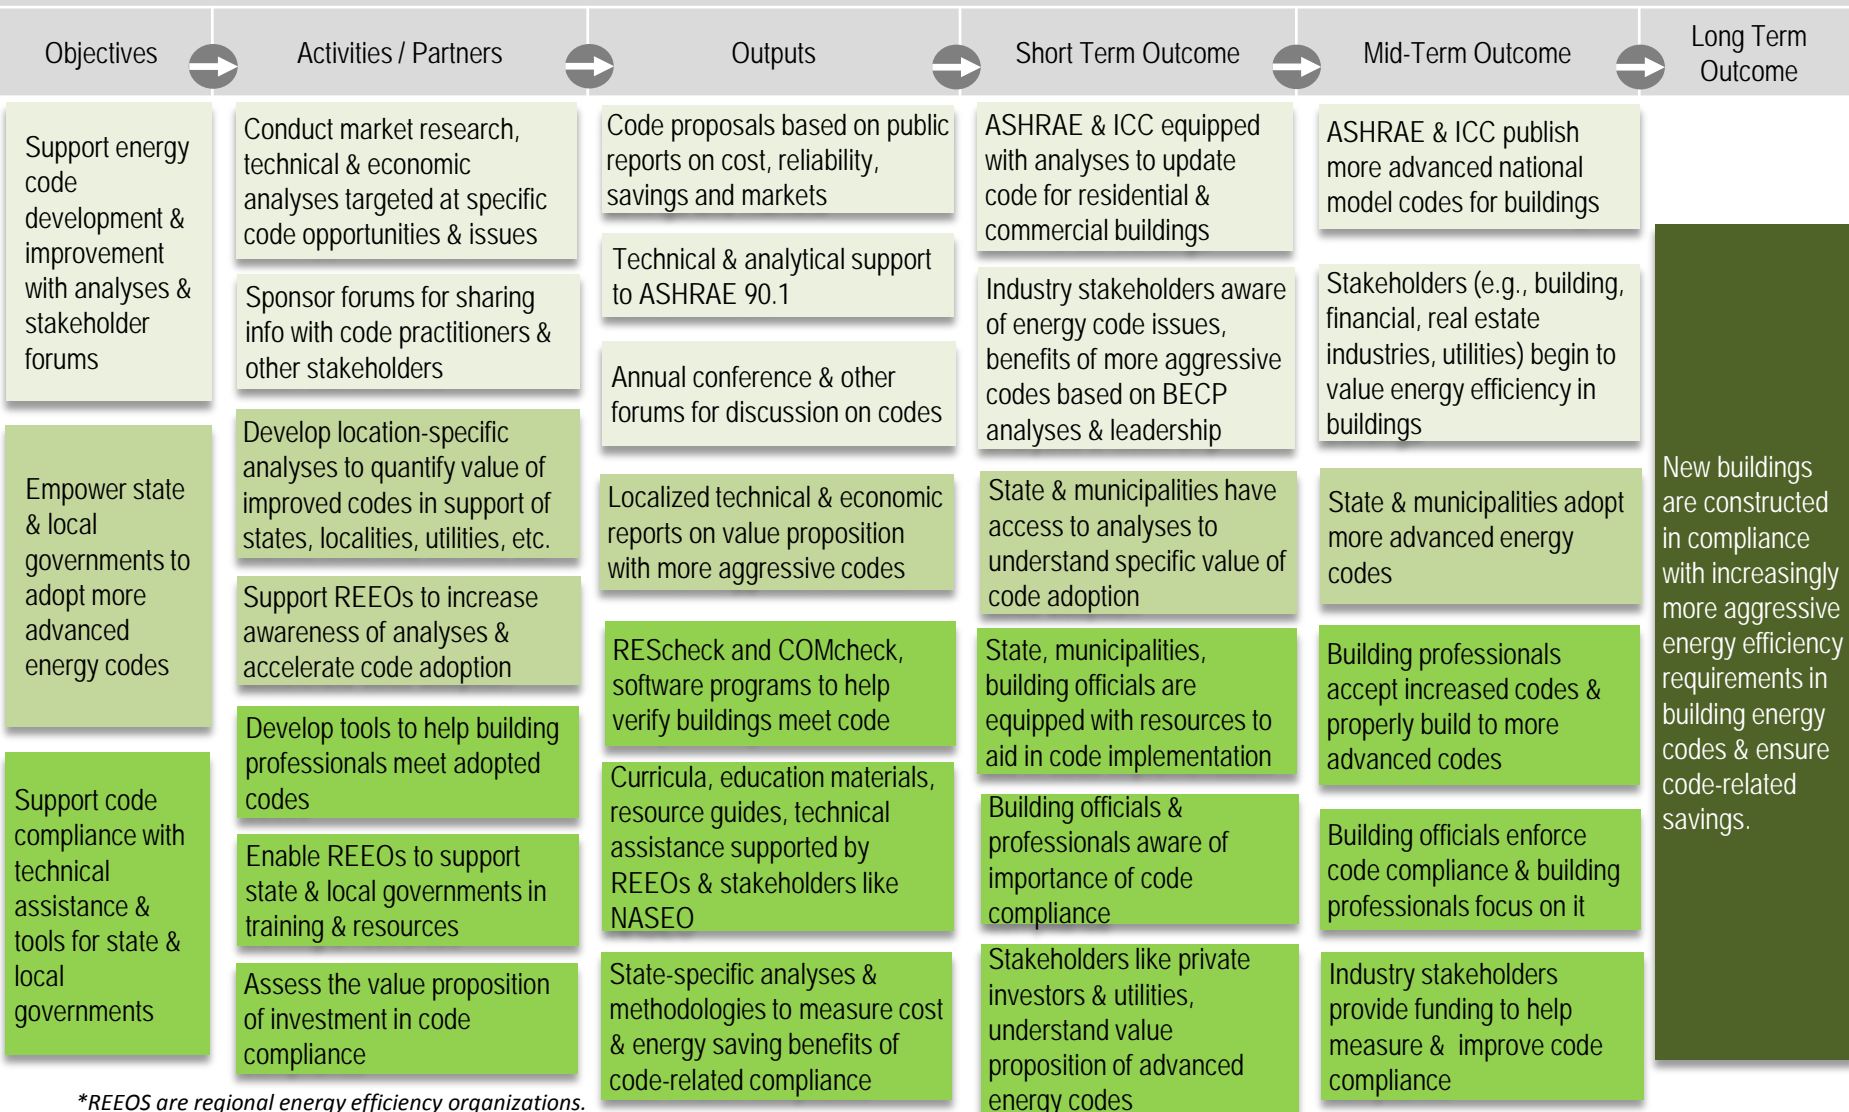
Objectives

Activities / Partners

Outputs

Short Term Outcome

Mid-Term Outcome

Long Term Outcome

Support energy code development & improvement with analyses & stakeholder forums

Empower state & local governments to adopt more advanced energy codes

Support code compliance with technical assistance & tools for state & local governments

Conduct market research, technical & economic analyses targeted at specific code opportunities & issues

Sponsor forums for sharing info with code practitioners & other stakeholders

Develop location-specific analyses to quantify value of improved codes in support of states, localities, utilities, etc.

Support REEOs to increase awareness of analyses & accelerate code adoption

Develop tools to help building professionals meet adopted codes

Enable REEOs to support state & local governments in training & resources

Assess the value proposition of investment in code compliance

Code proposals based on public reports on cost, reliability, savings and markets

Technical & analytical support to ASHRAE 90.1

Annual conference & other forums for discussion on codes

Localized technical & economic reports on value proposition with more aggressive codes

REScheck and COMcheck, software programs to help verify buildings meet code

Curricula, education materials, resource guides, technical assistance supported by REEOs & stakeholders like NASEO

State-specific analyses & methodologies to measure cost & energy saving benefits of code-related compliance

ASHRAE & ICC equipped with analyses to update code for residential & commercial buildings

Industry stakeholders aware of energy code issues, benefits of more aggressive codes based on BECP analyses & leadership

State & municipalities have access to analyses to understand specific value of code adoption

State, municipalities, building officials are equipped with resources to aid in code implementation

Building officials & professionals aware of importance of code compliance

Stakeholders like private investors & utilities, understand value proposition of advanced energy codes

ASHRAE & ICC publish more advanced national model codes for buildings

Stakeholders (e.g., building, financial, real estate industries, utilities) begin to value energy efficiency in buildings

State & municipalities adopt more advanced energy codes

Building professionals accept increased codes & properly build to more advanced codes

Building officials enforce code compliance & building professionals focus on it

Industry stakeholders provide funding to help measure & improve code compliance

New buildings are constructed in compliance with increasingly more aggressive energy efficiency requirements in building energy codes & ensure code-related savings.

*REEOS are regional energy efficiency organizations.